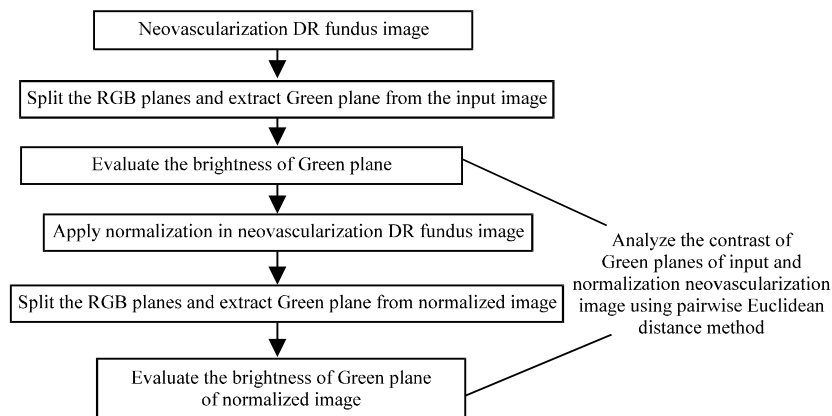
Neovascularization DR fundus image

Split the RGB planes and extract Green plane from the input image

Evaluate the brightness of Green plane

Apply normalization in neovascularization DR fundus image

Split the RGB planes and extract Green plane from normalized image

Evaluate the brightness of Green plane of normalized image

Analyze the contrast of Green planes of input and normalization neovascularization image using pairwise Euclidean distance method